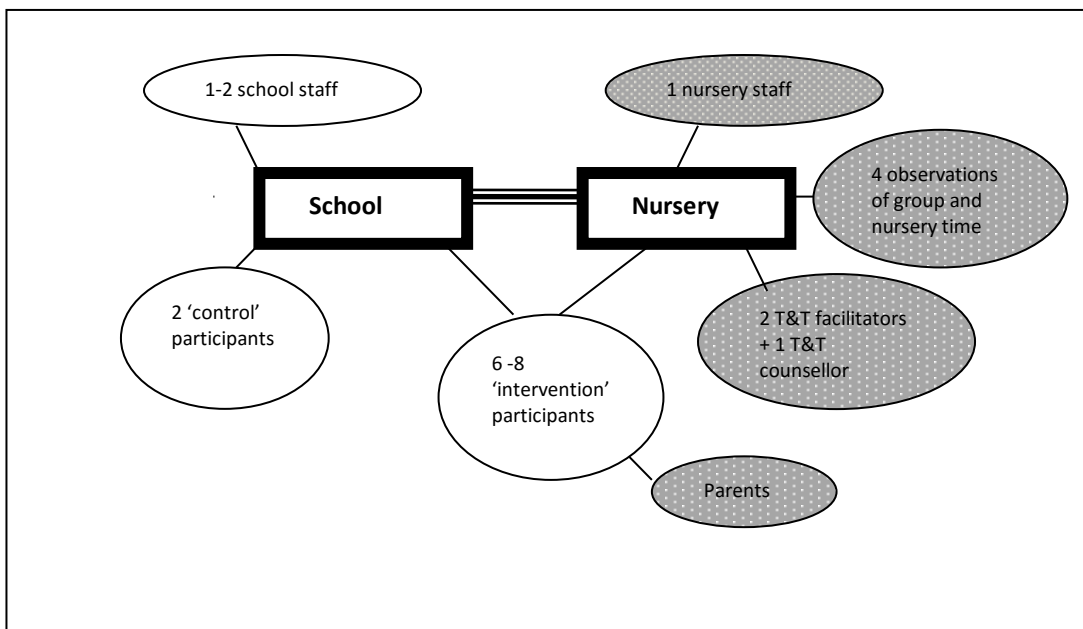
1-2 school staff

1 nursery staff

School

Nursery

4 observations of group and nursery time

2 'control' participants

2 T&T facilitators + 1 T&T counsellor

6 -8 'intervention' participants

Parents